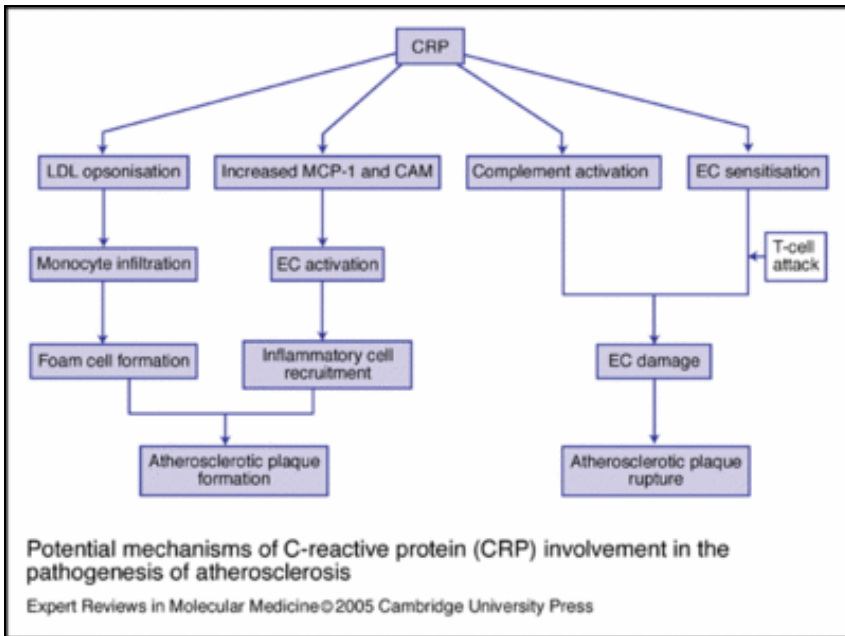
CRP

LDL opsonisation

Increased MCP-1 and CAM

Complement activation

EC sensitisation

Monocyte infiltration

EC activation

T-cell attack

Foam cell formation

Inflammatory cell recruitment

EC damage

Atherosclerotic plaque formation

Atherosclerotic plaque rupture

Potential mechanisms of C-reactive protein (CRP) involvement in the pathogenesis of atherosclerosis

Expert Reviews in Molecular Medicine © 2005 Cambridge University Press